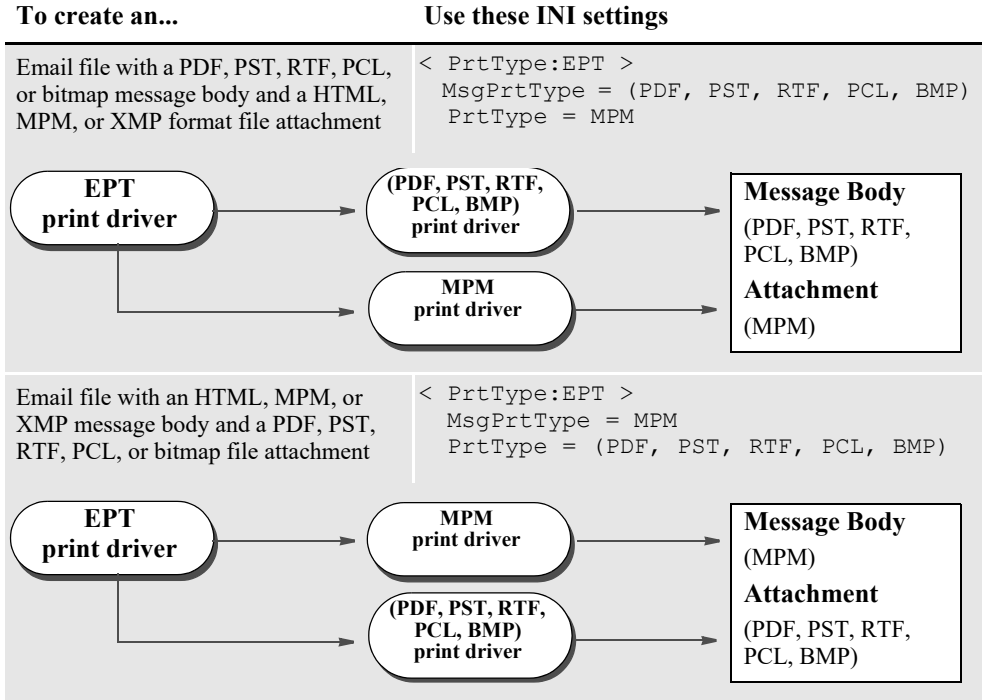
| To create an... | Use these INI settings |
|---|---|
| Email file with a PDF, PST, RTF, PCL, or bitmap message body and a HTML, MPM, or XMP format file attachment | < PrtType:EPT > MsgPrtType = (PDF, PST, RTF, PCL, BMP) PrtType = MPM |

EPT print driver

(PDF, PST, RTF, PCL, BMP) print driver

MPM print driver

Message Body
(PDF, PST, RTF, PCL, BMP)
Attachment
(MPM)

| | |
|---|---|
| Email file with an HTML, MPM, or XMP message body and a PDF, PST, RTF, PCL, or bitmap file attachment | < PrtType:EPT > MsgPrtType = MPM PrtType = (PDF, PST, RTF, PCL, BMP) |

EPT print driver

MPM print driver

(PDF, PST, RTF, PCL, BMP) print driver

Message Body
(MPM)
Attachment
(PDF, PST, RTF, PCL, BMP)